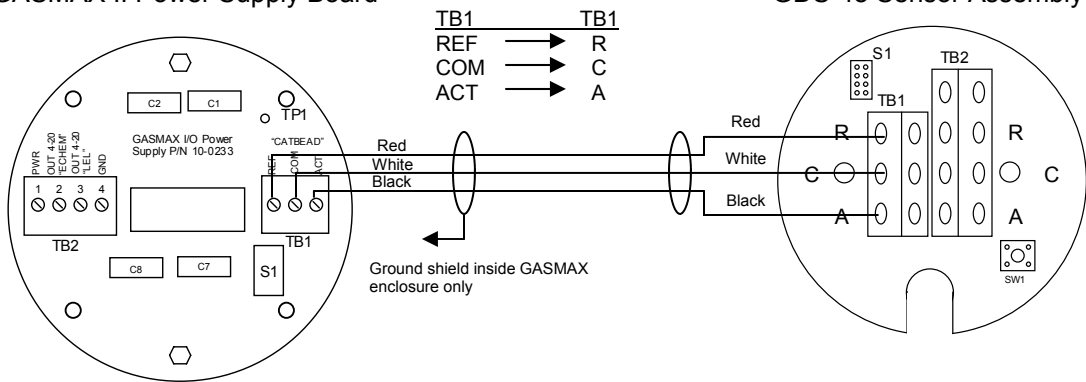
GASMAX I/I Power Supply Board

GDS-10 Sensor Assembly

| TB1 | | TB1 |
|---|---|---|
| REF | → | R |
| COM | → | C |
| ACT | → | A |

C2 C1 TP1

GASMAX I/O Power Supply P/N 10-0233

PWR
OUT 4-20 "ECHEM"
OUT 4-20 "LEL"
GND

1 2 3 4

TB2

"CATBEAD"

REF COM ACT

TB1

C8 C7 S1

Red
White
Black

Ground shield inside GASMAX enclosure only

Red
White
Black

S1
TB2
TB1

R
C
A

R
C
A

SW1